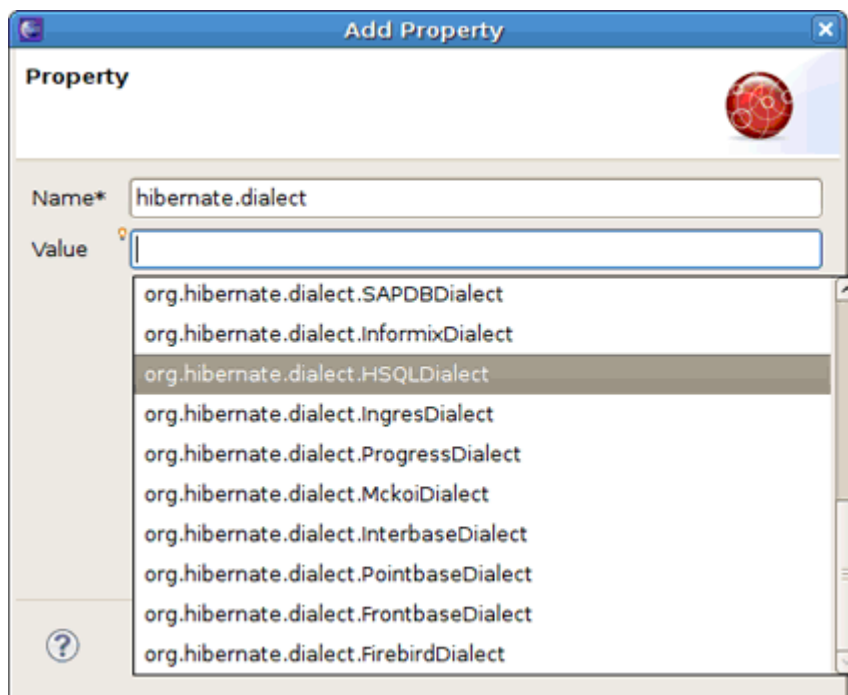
Add Property

Property

Name* hibernate.dialect

Value

org.hibernate.dialect.SAPDBDialect
org.hibernate.dialect.InformixDialect
org.hibernate.dialect.HSQLDialect
org.hibernate.dialect.IngresDialect
org.hibernate.dialect.ProgressDialect
org.hibernate.dialect.MckoiDialect
org.hibernate.dialect.InterbaseDialect
org.hibernate.dialect.PointbaseDialect
org.hibernate.dialect.FrontbaseDialect
org.hibernate.dialect.FirebirdDialect

?